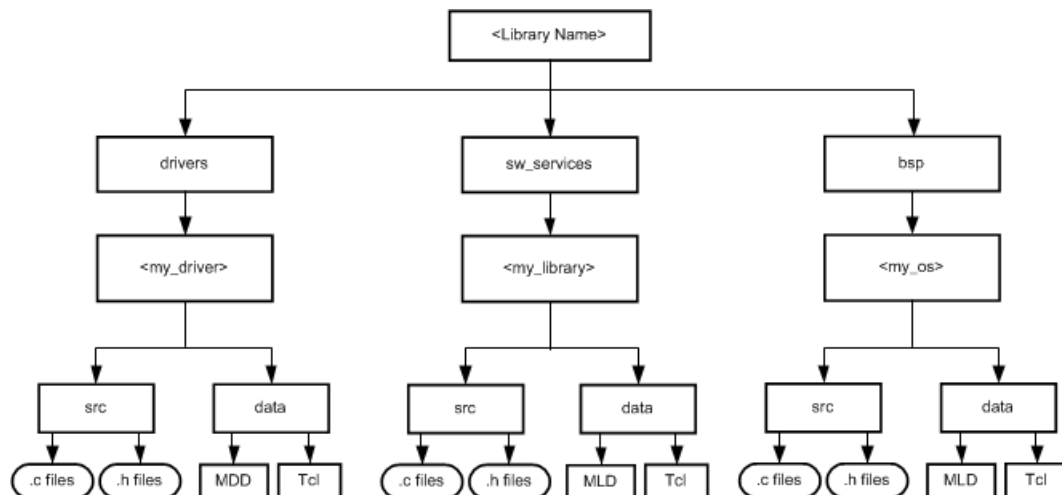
<Library Name>

drivers

<my_driver>

src

.c files

.h files

data

MDD

Tcl

sw_services

<my_library>

src

.c files

.h files

data

MLD

Tcl

bsp

<my_os>

src

.c files

.h files

data

MLD

Tcl